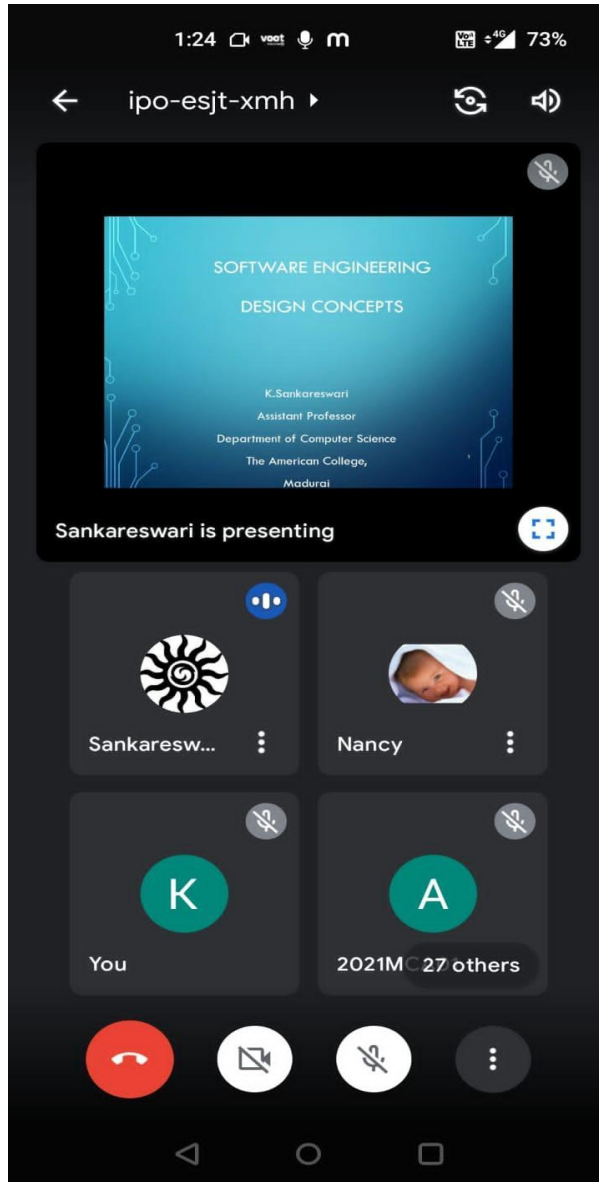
1:24 voot m 4G 73%

ipo-esjt-xmh

SOFTWARE ENGINEERING

DESIGN CONCEPTS

K.Sankareswari
Assistant Professor
Department of Computer Science
The American College,
Madurai

Sankareswari is presenting

Sankaresw...

Nancy

K

You

A

2021M 27 others